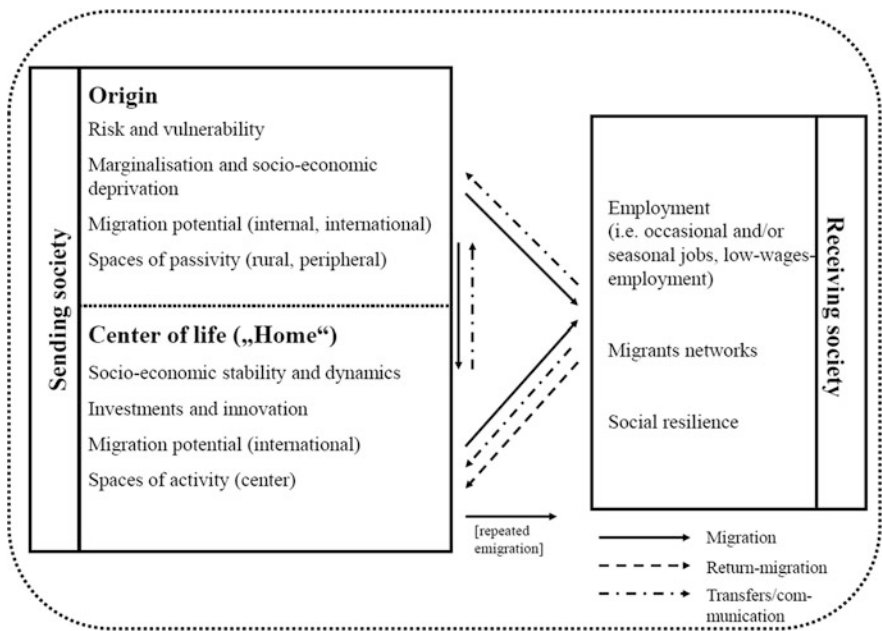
Sending society

Origin

Risk and vulnerability

Marginalisation and socio-economic deprivation

Migration potential (internal, international)

Spaces of passivity (rural, peripheral)

Center of life („Home“)

Socio-economic stability and dynamics

Investments and innovation

Migration potential (international)

Spaces of activity (center)

[repeated emigration]

Employment (i.e. occasional and/or seasonal jobs, low-wages-employment)

Migrants networks

Social resilience

Receiving society

Migration

Return-migration

Transfers/communication